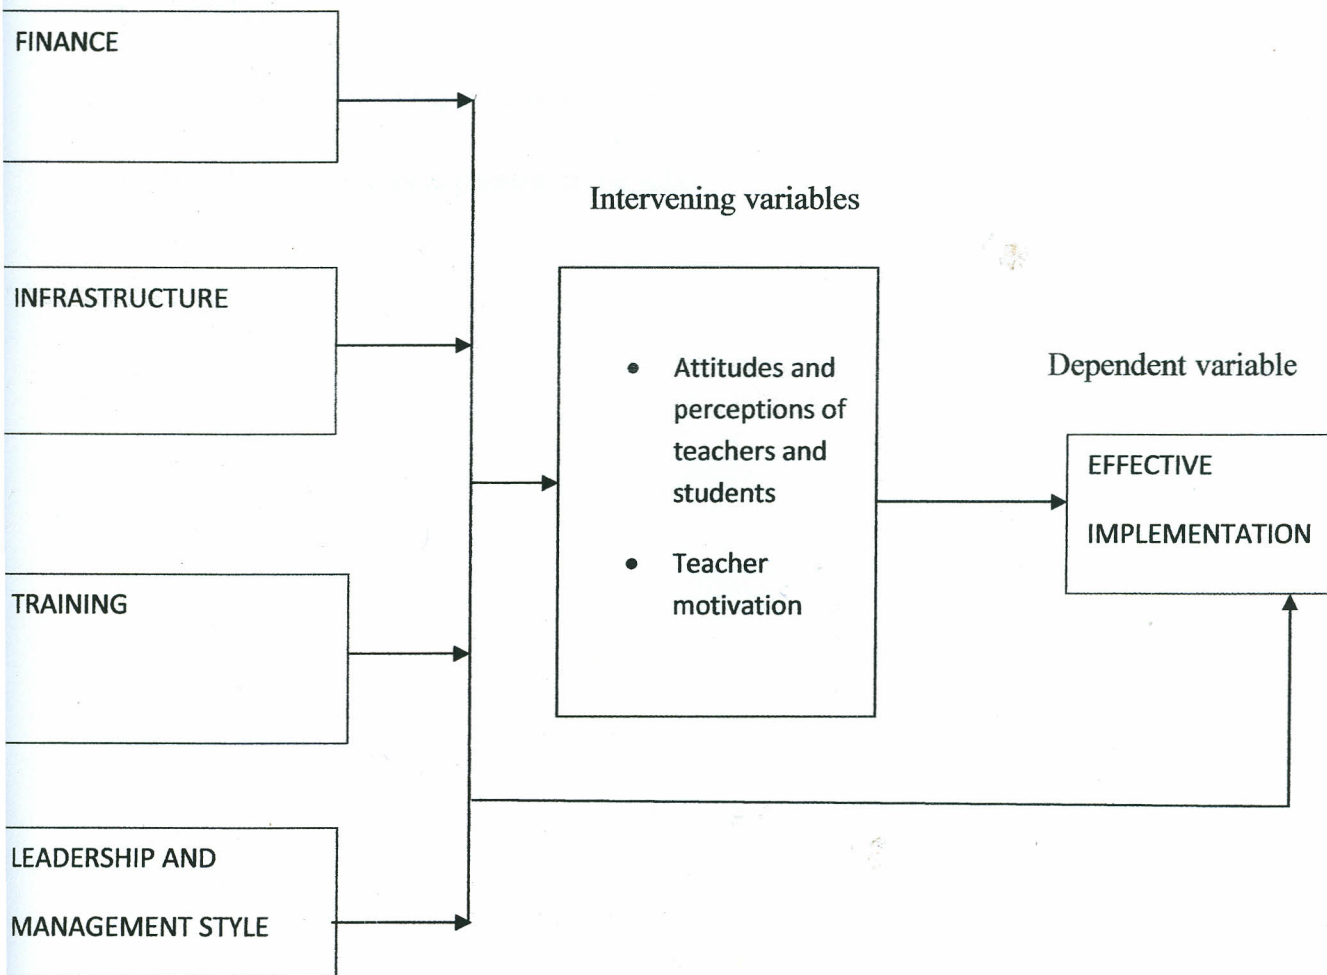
FINANCE

INFRASTRUCTURE

TRAINING

LEADERSHIP AND

MANAGEMENT STYLE

Intervening variables

- Attitudes and perceptions of teachers and students
- Teacher motivation

Dependent variable

EFFECTIVE

IMPLEMENTATION